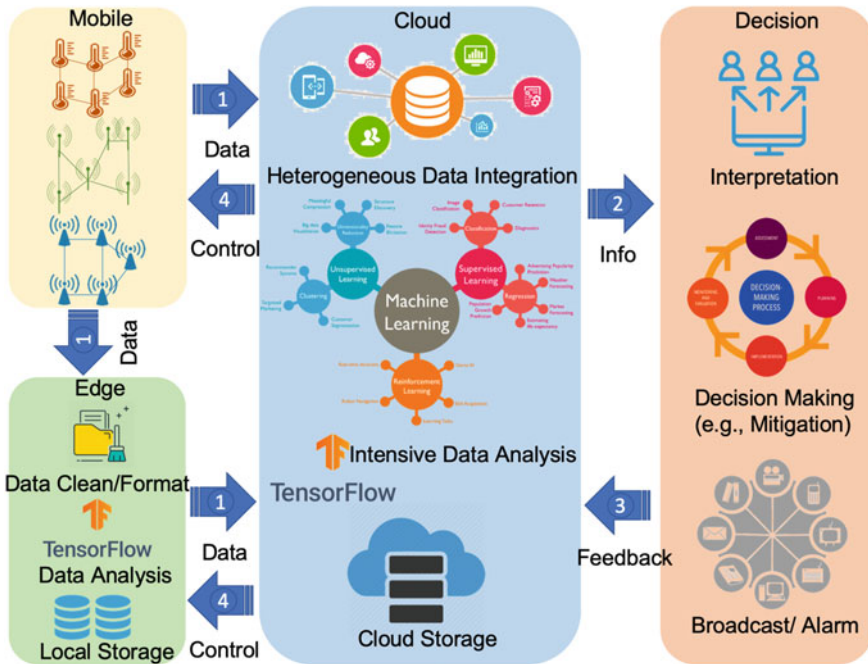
Mobile

Cloud

Decision

1 Data

4 Control

Heterogeneous Data Integration

2 Info

Interpretation

Unsupervised Learning

Supervised Learning

Clustering

Classification

Regression

Machine Learning

Reinforcement Learning

DECISION-MAKING PROCESS

Decision Making (e.g., Mitigation)

1 Data

Edge

Data Clean/Format

TensorFlow

Data Analysis

Local Storage

Intensive Data Analysis

TensorFlow

1 Data

4 Control

3 Feedback

Cloud Storage

Broadcast/ Alarm